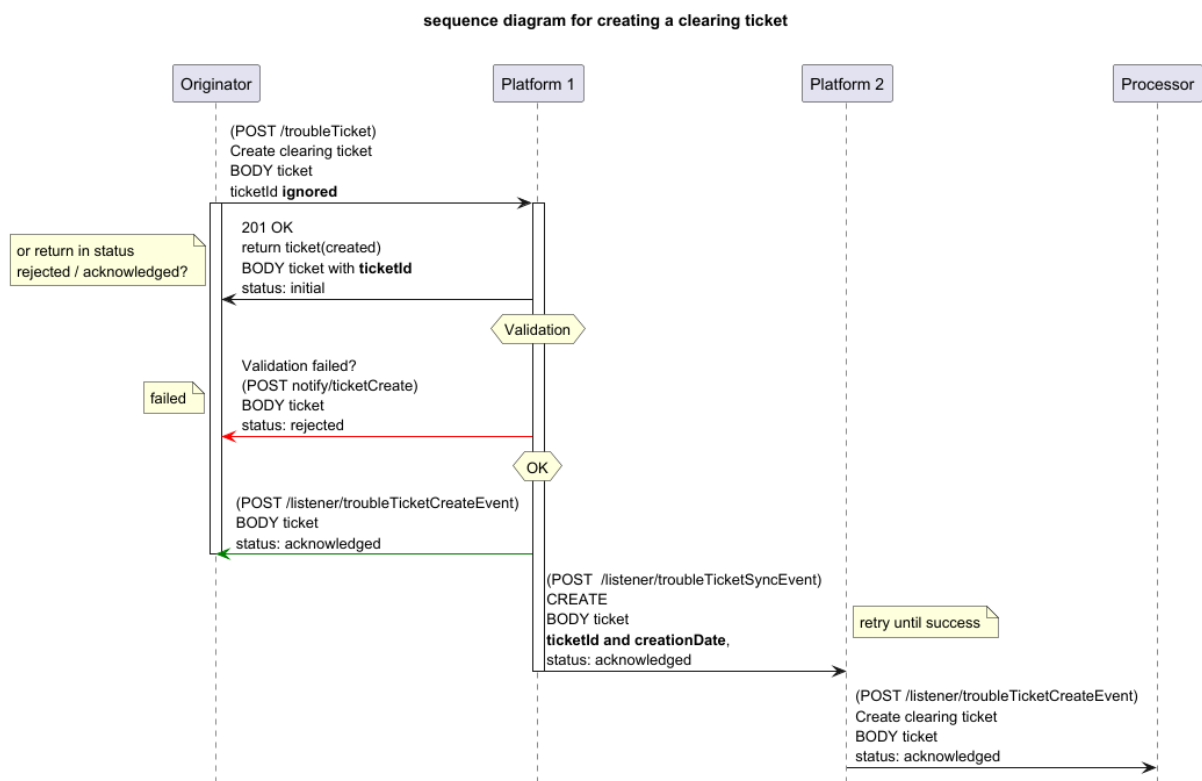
sequence diagram for creating a clearing ticket

Originator

Platform 1

Platform 2

Processor

(POST /troubleTicket)
Create clearing ticket
BODY ticket
ticketId **ignored**

201 OK
return ticket(created)
BODY ticket with **ticketId**
status: initial

or return in status
rejected / acknowledged?

Validation

Validation failed?
(POST notify/ticketCreate)
BODY ticket
status: rejected

failed

OK

(POST /listener/troubleTicketCreateEvent)
BODY ticket
status: acknowledged

(POST /listener/troubleTicketSyncEvent)
CREATE
BODY ticket
**ticketId and creationDate**,
status: acknowledged

retry until success

(POST /listener/troubleTicketCreateEvent)
Create clearing ticket
BODY ticket
status: acknowledged